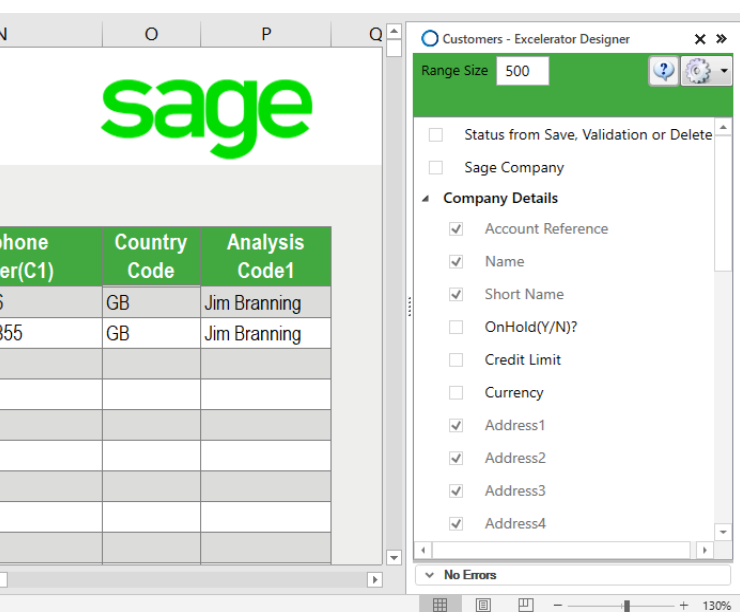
N O P Q

sage

| phone er(C1) | Country Code | Analysis Code1 |
|---|---|---|
| 6 | GB | Jim Branning |
| 355 | GB | Jim Branning |

Customers - Excelerator Designer

Range Size 500

Status from Save, Validation or Delete
Sage Company
Company Details
Account Reference
Name
Short Name
OnHold(Y/N)?
Credit Limit
Currency
Address1
Address2
Address3
Address4

No Errors

130%